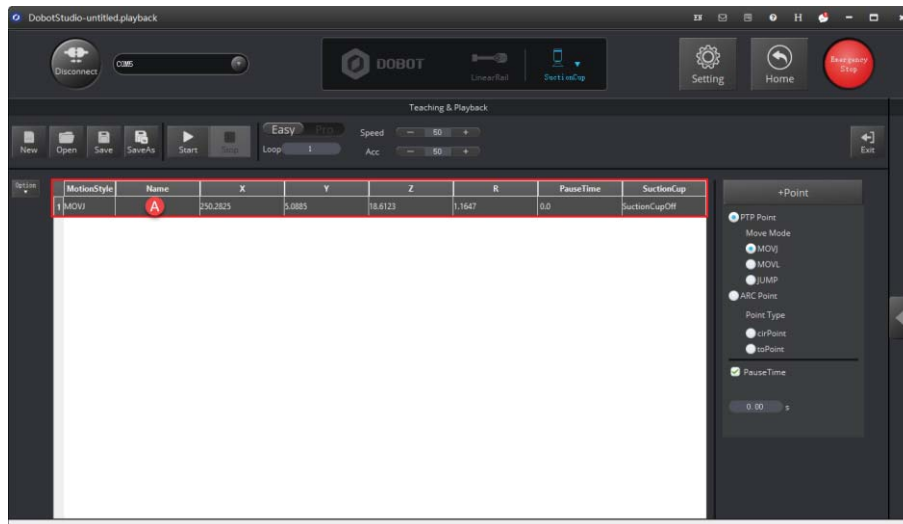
DobotStudio-untitled.playback

Disconnect COM5

DOBOT LinearRail SuctionCup

Setting Home Emergency Stop

Teaching & Playback

New Open Save SaveAs Start Stop Easy Pro Loop 1 Speed − 50 + Acc − 50 +

Exit

Option

| | MotionStyle | Name | X | Y | Z | R | PauseTime | SuctionCup |
|---|---|---|---|---|---|---|---|---|
| 1 | MOVJ | A | 250.2825 | 5.0885 | 18.6123 | 1.1647 | 0.0 | SuctionCupOff |

+Point

PTP Point
Move Mode
MOVJ
MOVL
JUMP
ARC Point
Point Type
cirPoint
toPoint
PauseTime
0.00 s